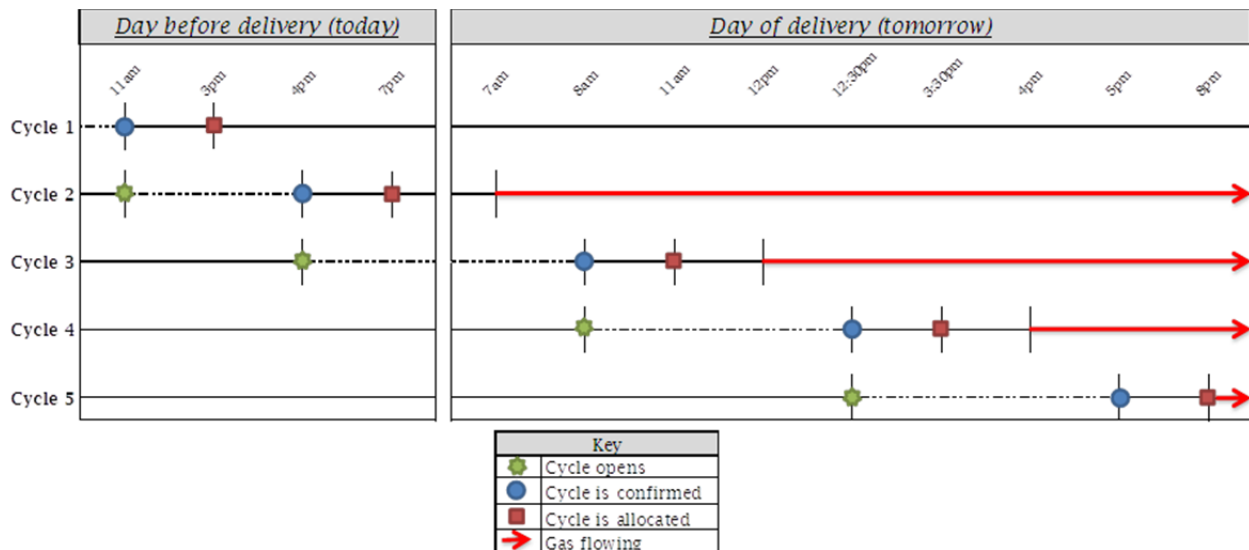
Day before delivery (today)

Day of delivery (tomorrow)

11am 3pm 4pm 7pm

7am 8am 11am 12pm 12:30pm 3:30pm 4pm 5pm 8pm

Cycle 1

Cycle 2

Cycle 3

Cycle 4

Cycle 5

| Key |
|---|
| Cycle opens |
| Cycle is confirmed |
| Cycle is allocated |
| Gas flowing |